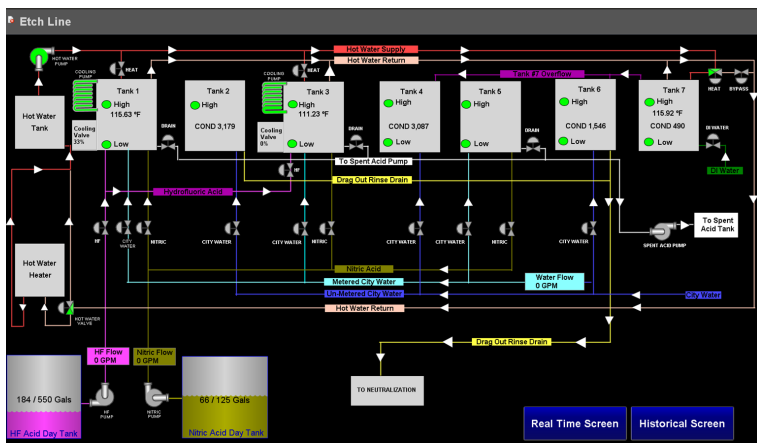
Etch Line

HOT WATER PUMP
COOLING PUMP
HEAT
Hot Water Supply
Hot Water Return
COOLING PUMP
HEAT
Tank #7 Overflow
HEAT
BYPASS

Hot Water Tank

Tank 1
High
115.63 °F
Cooling Valve
33%
Low
DRAIN

Tank 2
High
COND 3,179

Tank 3
High
111.23 °F
Cooling Valve
0%
Low
DRAIN

Tank 4
High
COND 3,087
Low

Tank 5
High
Low
DRAIN

Tank 6
High
COND 1,546
Low

Tank 7
High
115.92 °F
COND 490
Low
DI WATER
DI Water

To Spent Acid Pump
Drag Out Rinse Drain
HF
Hydrofluoric Acid

HF
CITY WATER
NITRIC
CITY WATER
CITY WATER
NITRIC
CITY WATER
CITY WATER
CITY WATER
CITY WATER

SPENT ACID PUMP
To Spent Acid Tank

Hot Water Heater
HOT WATER VALVE

Nitric Acid
Metered City Water
Water Flow
0 GPM
Un Metered City Water
City Water
Hot Water Return

Drag Out Rinse Drain

HF Flow
0 GPM
Nitric Flow
0 GPM

TO NEUTRALIZATION

184 / 550 Gals
HF Acid Day Tank
HF PUMP
NITRIC PUMP
66 / 125 Gals
Nitric Acid Day Tank

Real Time Screen
Historical Screen